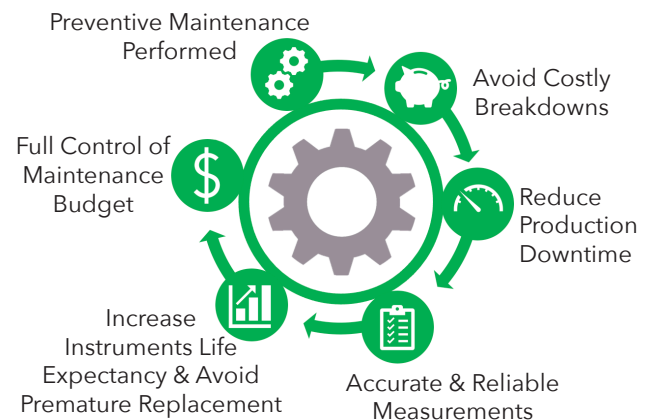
Preventive Maintenance Performed

Avoid Costly Breakdowns

Reduce Production Downtime

Accurate & Reliable Measurements

Increase Instruments Life Expectancy & Avoid Premature Replacement

Full Control of Maintenance Budget

$